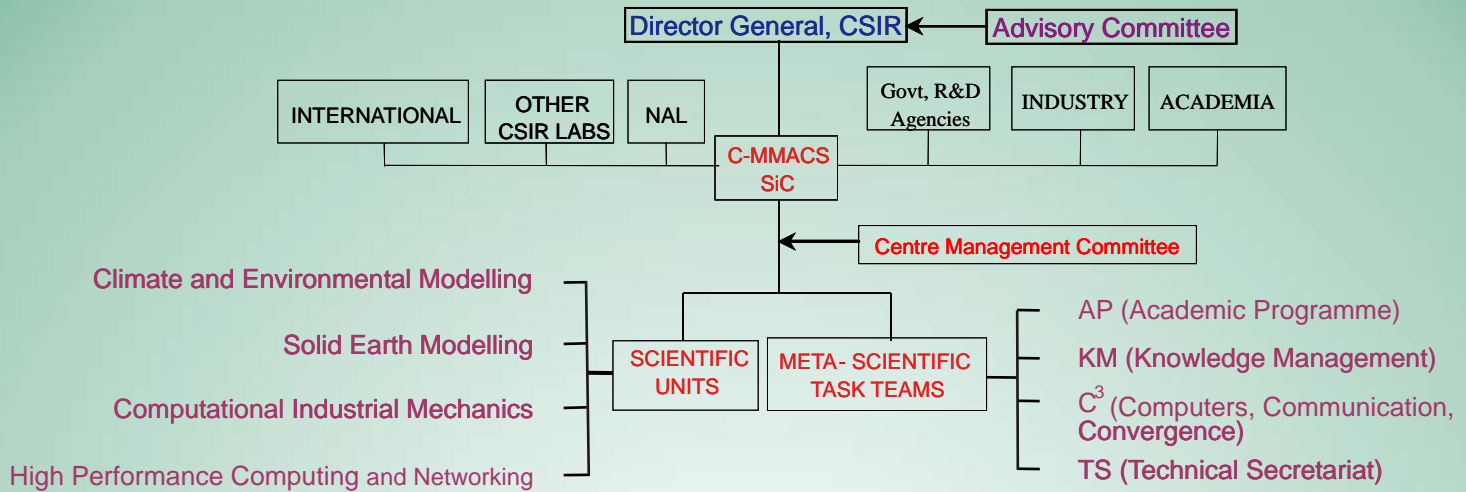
Director General, CSIR

Advisory Committee

INTERNATIONAL

OTHER CSIR LABS

NAL

Govt, R&D Agencies

INDUSTRY

ACADEMIA

C-MMACS SiC

Centre Management Committee

Climate and Environmental Modelling

Solid Earth Modelling

Computational Industrial Mechanics

High Performance Computing and Networking

SCIENTIFIC UNITS

META- SCIENTIFIC TASK TEAMS

AP (Academic Programme)

KM (Knowledge Management)

$C^3$ (Computers, Communication, Convergence)

TS (Technical Secretariat)